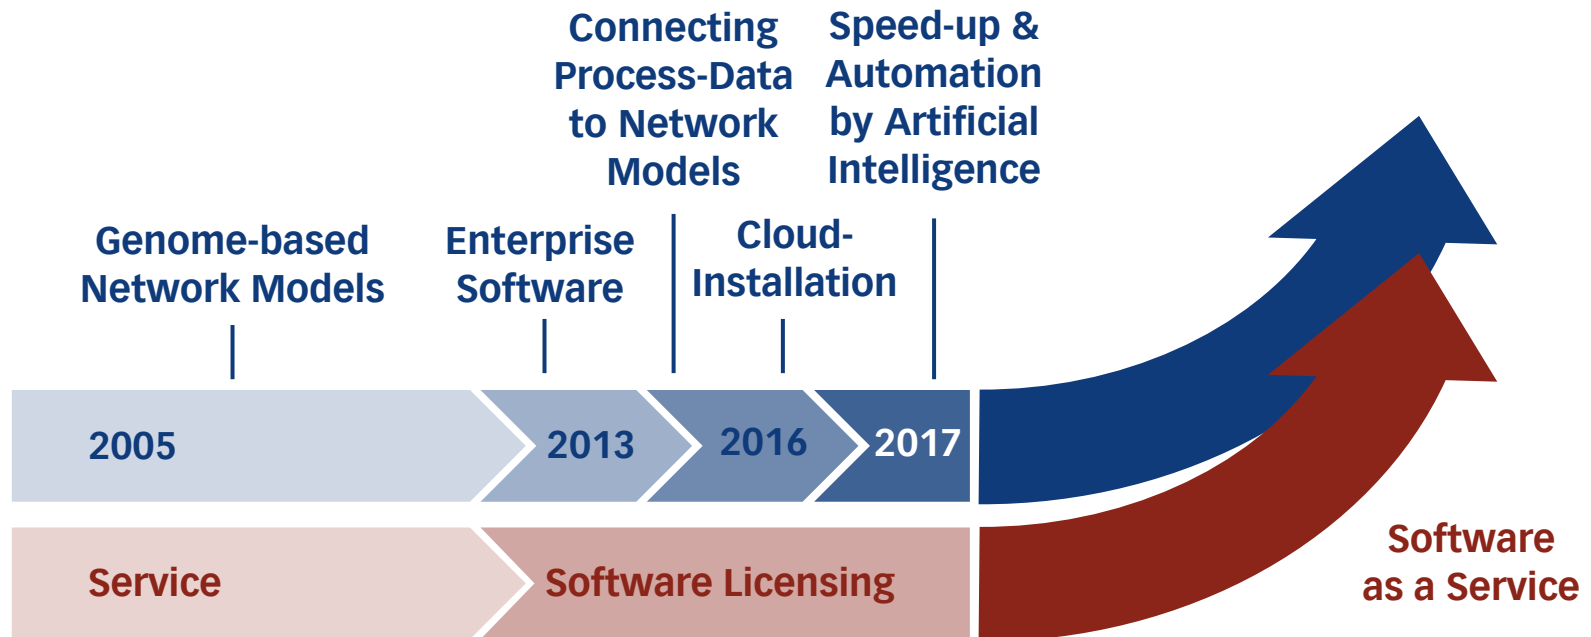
Connecting Process-Data to Network Models

Speed-up & Automation by Artificial Intelligence

Genome-based Network Models

Enterprise Software

Cloud-Installation

2005

2013

2016

2017

Service

Software Licensing

Software as a Service